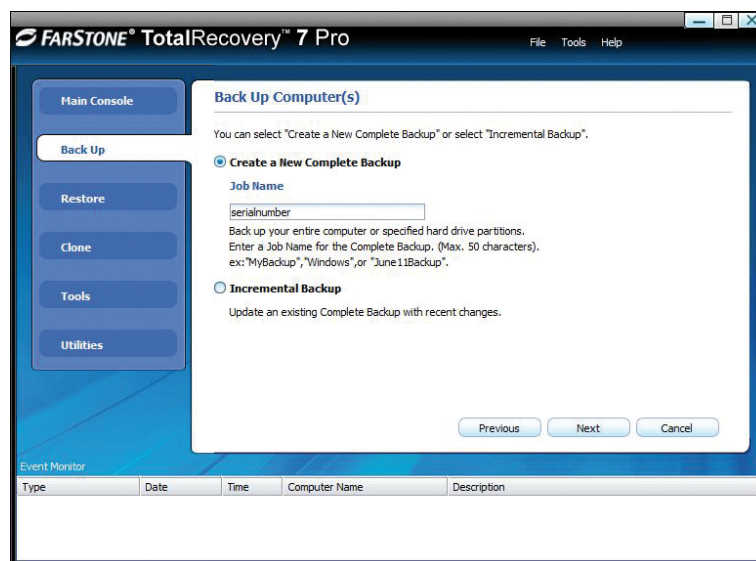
FARSTONE® TotalRecovery™ 7 Pro

File Tools Help

Main Console

Back Up

Restore

Clone

Tools

Utilities

Back Up Computer(s)

You can select "Create a New Complete Backup" or select "Incremental Backup".

Create a New Complete Backup

Job Name

serialnumber

Back up your entire computer or specified hard drive partitions. Enter a Job Name for the Complete Backup. (Max. 50 characters). ex:"MyBackup","Windows",or "June11Backup".

Incremental Backup

Update an existing Complete Backup with recent changes.

Previous

Next

Cancel

Event Monitor

| Type | Date | Time | Computer Name | Description |
|---|---|---|---|---|